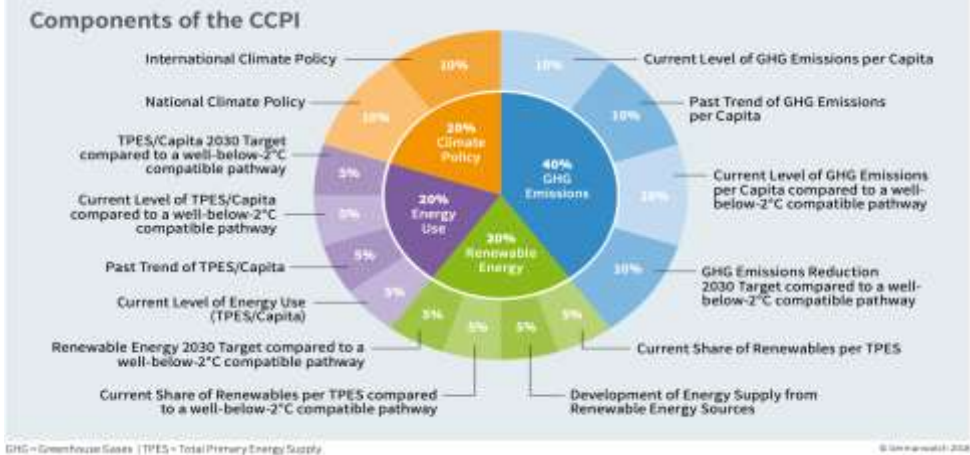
Components of the CCPI

International Climate Policy
National Climate Policy
TPES/Capita 2030 Target compared to a well-below-2°C compatible pathway
Current Level of TPES/Capita compared to a well-below-2°C compatible pathway
Past Trend of TPES/Capita
Current Level of Energy Use (TPES/Capita)
Renewable Energy 2030 Target compared to a well-below-2°C compatible pathway
Current Share of Renewables per TPES compared to a well-below-2°C compatible pathway
Development of Energy Supply from Renewable Energy Sources
Current Share of Renewables per TPES
GHG Emissions Reduction 2030 Target compared to a well-below-2°C compatible pathway
Current Level of GHG Emissions per Capita compared to a well-below-2°C compatible pathway
Past Trend of GHG Emissions per Capita
Current Level of GHG Emissions per Capita

10%
10%
5%
5%
5%
5%
5%
5%
5%
5%
10%
10%
10%
10%

20% Climate Policy
20% Energy Use
20% Renewable Energy
40% GHG Emissions

GHG = Greenhouse Gases | TPES = Total Primary Energy Supply
© Germanwatch 2018